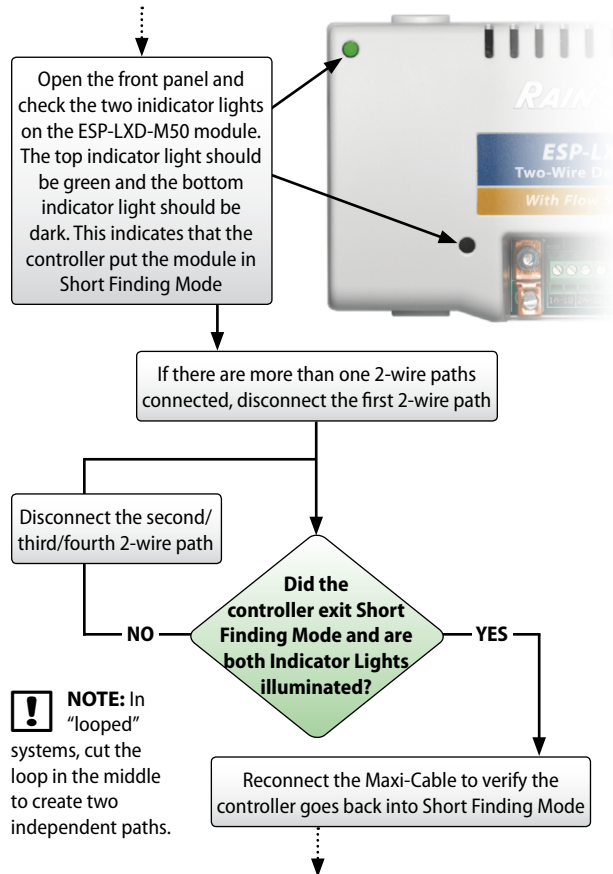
Open the front panel and check the two inidicator lights on the ESP-LXD-M50 module. The top indicator light should be green and the bottom indicator light should be dark. This indicates that the controller put the module in Short Finding Mode

RAIN

ESP-LX

Two-Wire D

With Flow

If there are more than one 2-wire paths connected, disconnect the first 2-wire path

Disconnect the second/ third/fourth 2-wire path

Did the controller exit Short Finding Mode and are both Indicator Lights illuminated?

NO

YES

NOTE: In "looped" systems, cut the loop in the middle to create two independent paths.

Reconnect the Maxi-Cable to verify the controller goes back into Short Finding Mode